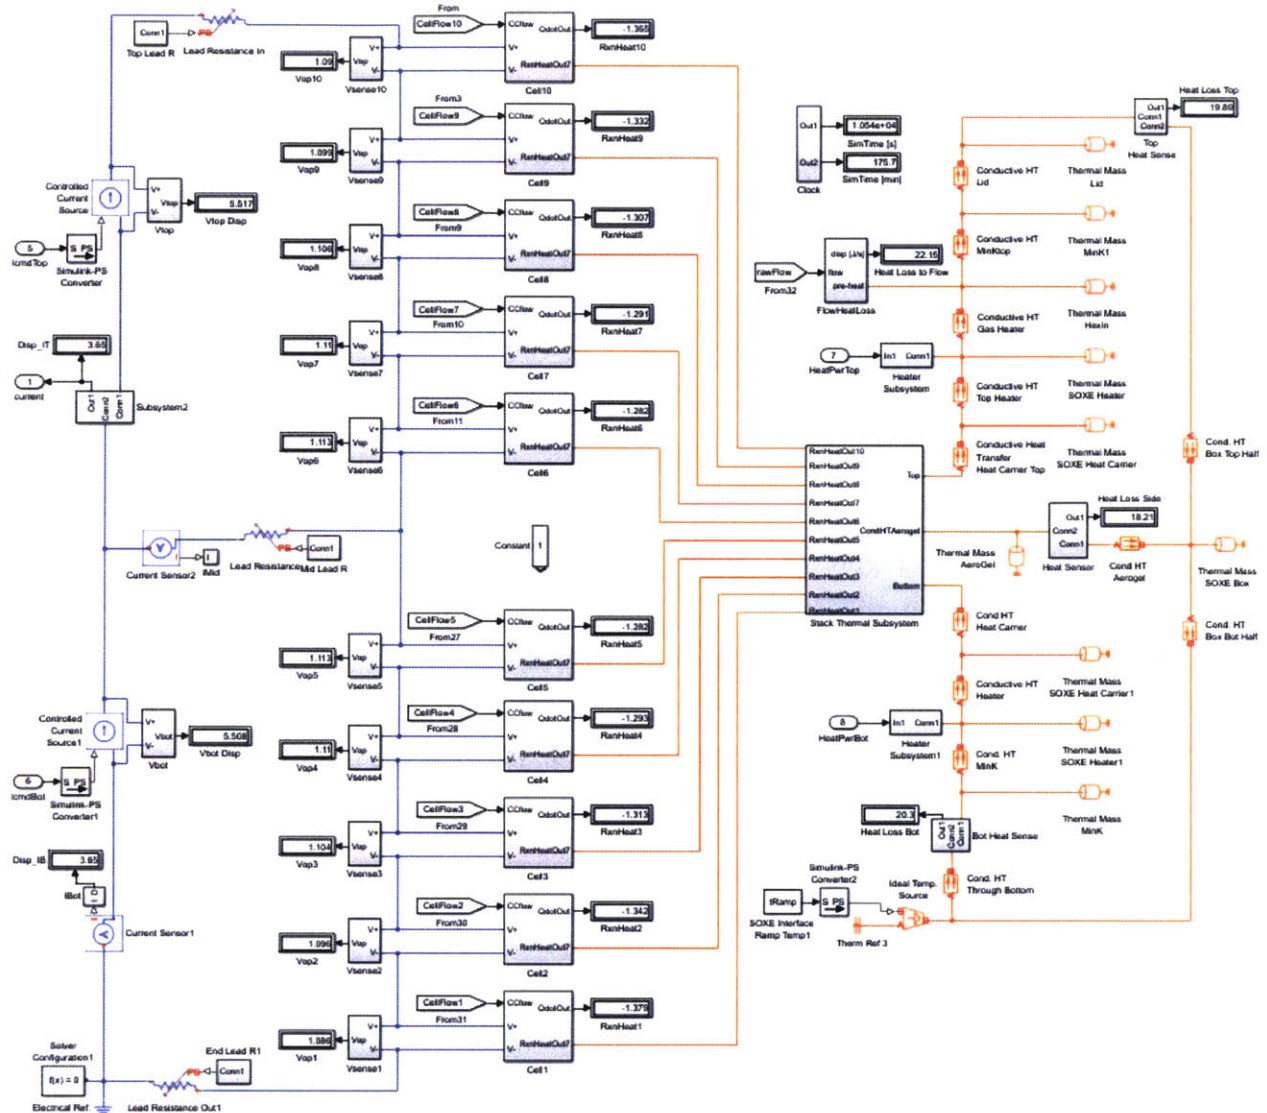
Conn1
PS
Top Lead R
Lead Resistance In

From
CellFlow10
CCflow
QdotOut
V+
V-
RenHeatOut7
-1.368
RenHeat10
Cell10
1.09
Vsp10
Vsp
Vsense10

From3
CellFlow9
-1.332
RenHeat9
Cell9
1.099
Vsp9
Vsense9

Controlled Current Source
V+
Vtop
V-
Vtop
5.517
Vtop Disp
5
IcmdTop
S PS
Simulink-PS Converter

CellFlow8
From9
-1.307
RenHeat8
Cell8
1.106
Vsp8
Vsense8

CellFlow7
From10
-1.291
RenHeat7
Cell7
1.11
Vsp7
Vsense7

Disp_IT
3.65
1
current
Out1
Conn2
Conn1
Subsystem2

CellFlow6
From11
-1.282
RenHeat6
Cell6
1.113
Vsp6
Vsense6

Current Sensor2
IMid
Lead Resistance
Mid Lead R
Conn1
Constant
1

CellFlow5
From27
-1.282
RenHeat5
Cell5
1.113
Vsp5
Vsense5

Controlled Current Source1
Vbot
5.508
Vbot Disp
6
IcmdBot
Simulink-PS Converter1

CellFlow4
From28
-1.293
RenHeat4
Cell4
1.11
Vsp4
Vsense4

CellFlow3
From29
-1.313
RenHeat3
Cell3
1.104
Vsp3
Vsense3

Disp_IB
3.65
IBot
Current Sensor1

CellFlow2
From30
-1.342
RenHeat2
Cell2
1.096
Vsp2
Vsense2

CellFlow1
From31
-1.375
RenHeat1
Cell1
1.086
Vsp1
Vsense1

Solver Configuration1
f(x) = 0
End Lead R1
Conn1
Electrical Ref.
Lead Resistance Out1

Out1
Out2
Clock
1.054e+04
SimTime [s]
175.7
SimTime [min]

rawFlow
From32
disp [J/s]
flow
pre-heat
FlowHeatLoss
22.15
Heat Loss to Flow

7
HeatPwrTop
In1
Conn1
Heater Subsystem

RenHeatOut10
RenHeatOut9
RenHeatOut8
RenHeatOut7
RenHeatOut6
RenHeatOut5
RenHeatOut4
RenHeatOut3
RenHeatOut2
RenHeatOut1
Top
CondHTAerogel
Bottom
Stack Thermal Subsystem

Out1
Conn1
Conn2
Top Heat Sense
Heat Loss Top
19.89
Conductive HT Lid
Thermal Mass Lid
Conductive HT MinKtop
Thermal Mass MinK1
Conductive HT Gas Heater
Thermal Mass Hexin
Conductive HT Top Heater
Thermal Mass SOXE Heater
Conductive Heat Transfer Heat Carrier Top
Thermal Mass SOXE Heat Carrier
Cond. HT Box Top Half

Heat Loss Side
18.21
Out1
Conn2
Conn1
Heat Sensor
Thermal Mass AeroGel
Cond HT Aerogel
Thermal Mass SOXE Box
Cond. HT Box Bot Half

Cond HT Heat Carrier
Conductive HT Heater
Thermal Mass SOXE Heat Carrier1
8
HeatPwrBot
In1
Conn1
Heater Subsystem1
Cond. HT MinK
Thermal Mass SOXE Heater1
Thermal Mass MinK
20.3
Heat Loss Bot
Out1
Conn2
Conn1
Bot Heat Sense

Simulink-PS Converter2
tRamp
S PS
SOXE Interface Ramp Temp1
Ideal Temp. Source
Therm Ref 3
Cond. HT Through Bottom